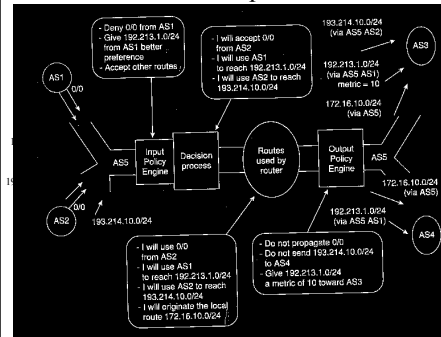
- Deny 0/0 from AS1
- Give 192.213.1.0/24 from AS1 better preference
- Accept other routes

- I will accept 0/0 from AS2
- I will use AS1 to reach 192.213.1.0/24
- I will use AS2 to reach 193.214.10.0/24

193.214.10.0/24 (via AS5 AS2)

AS3

192.213.1.0/24 (via AS5 AS1) metric = 10

172.16.10.0/24 (via AS5)

AS1

0/0

Input Policy Engine

Decision process

Routes used by router

Output Policy Engine

AS5

AS5

172.16.10.0/24 (via AS5)

AS2

0/0

193.214.10.0/24

192.213.1.0/24 (via AS5 AS1)

AS4

- I will use 0/0 from AS2
- I will use AS1 to reach 192.213.1.0/24
- I will use AS2 to reach 193.214.10.0/24
- I will originate the local route 172.16.10.0/24

- Do not propagate 0/0
- Do not send 193.214.10.0/24 to AS4
- Give 192.213.1.0/24 a metric of 10 toward AS3